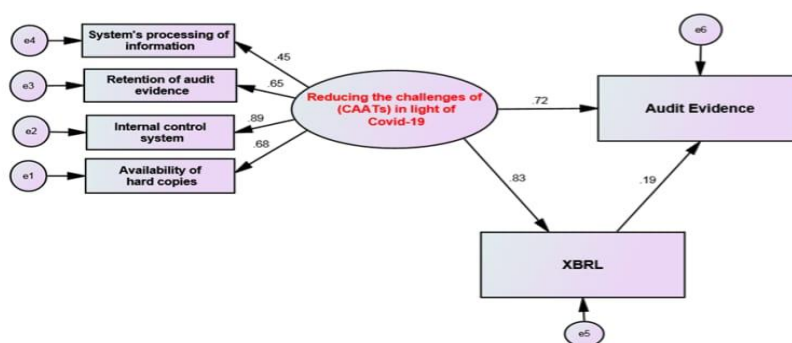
e4
System's processing of information
e3
Retention of audit evidence
e2
Internal control system
e1
Availability of hard copies
.45
.65
.89
.68
Reducing the challenges of (CAATs) in light of Covid-19
.72
e6
Audit Evidence
.83
.19
XBRL
e5